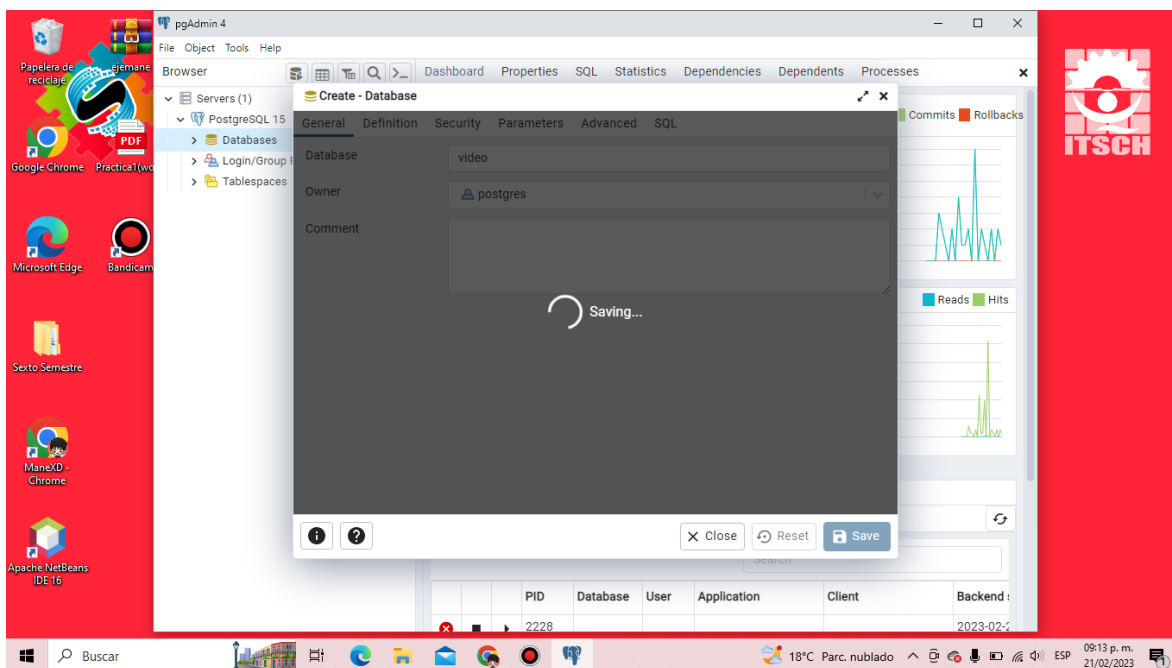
Papelera de reciclaje

ejemane

Google Chrome

Practica1(wo

Microsoft Edge

Bandicam

Sexto Semestre

ManeXD - Chrome

Apache NetBeans IDE 16

pgAdmin 4

File Object Tools Help

Browser

Dashboard Properties SQL Statistics Dependencies Dependents Processes

Servers (1)

PostgreSQL 15

Databases

Login/Group R

Tablespaces

Create - Database

General Definition Security Parameters Advanced SQL

Database video

Owner postgres

Comment

Saving...

Close Reset Save

Commits Rollbacks

Reads Hits

Search

| | | | PID | Database | User | Application | Client | Backend s |
|---|---|---|---|---|---|---|---|---|
| | | | 2228 | | | | | 2023-02-2 |

ITSCH

Buscar

18°C Parc. nublado ESP 09:13 p. m. 21/02/2023